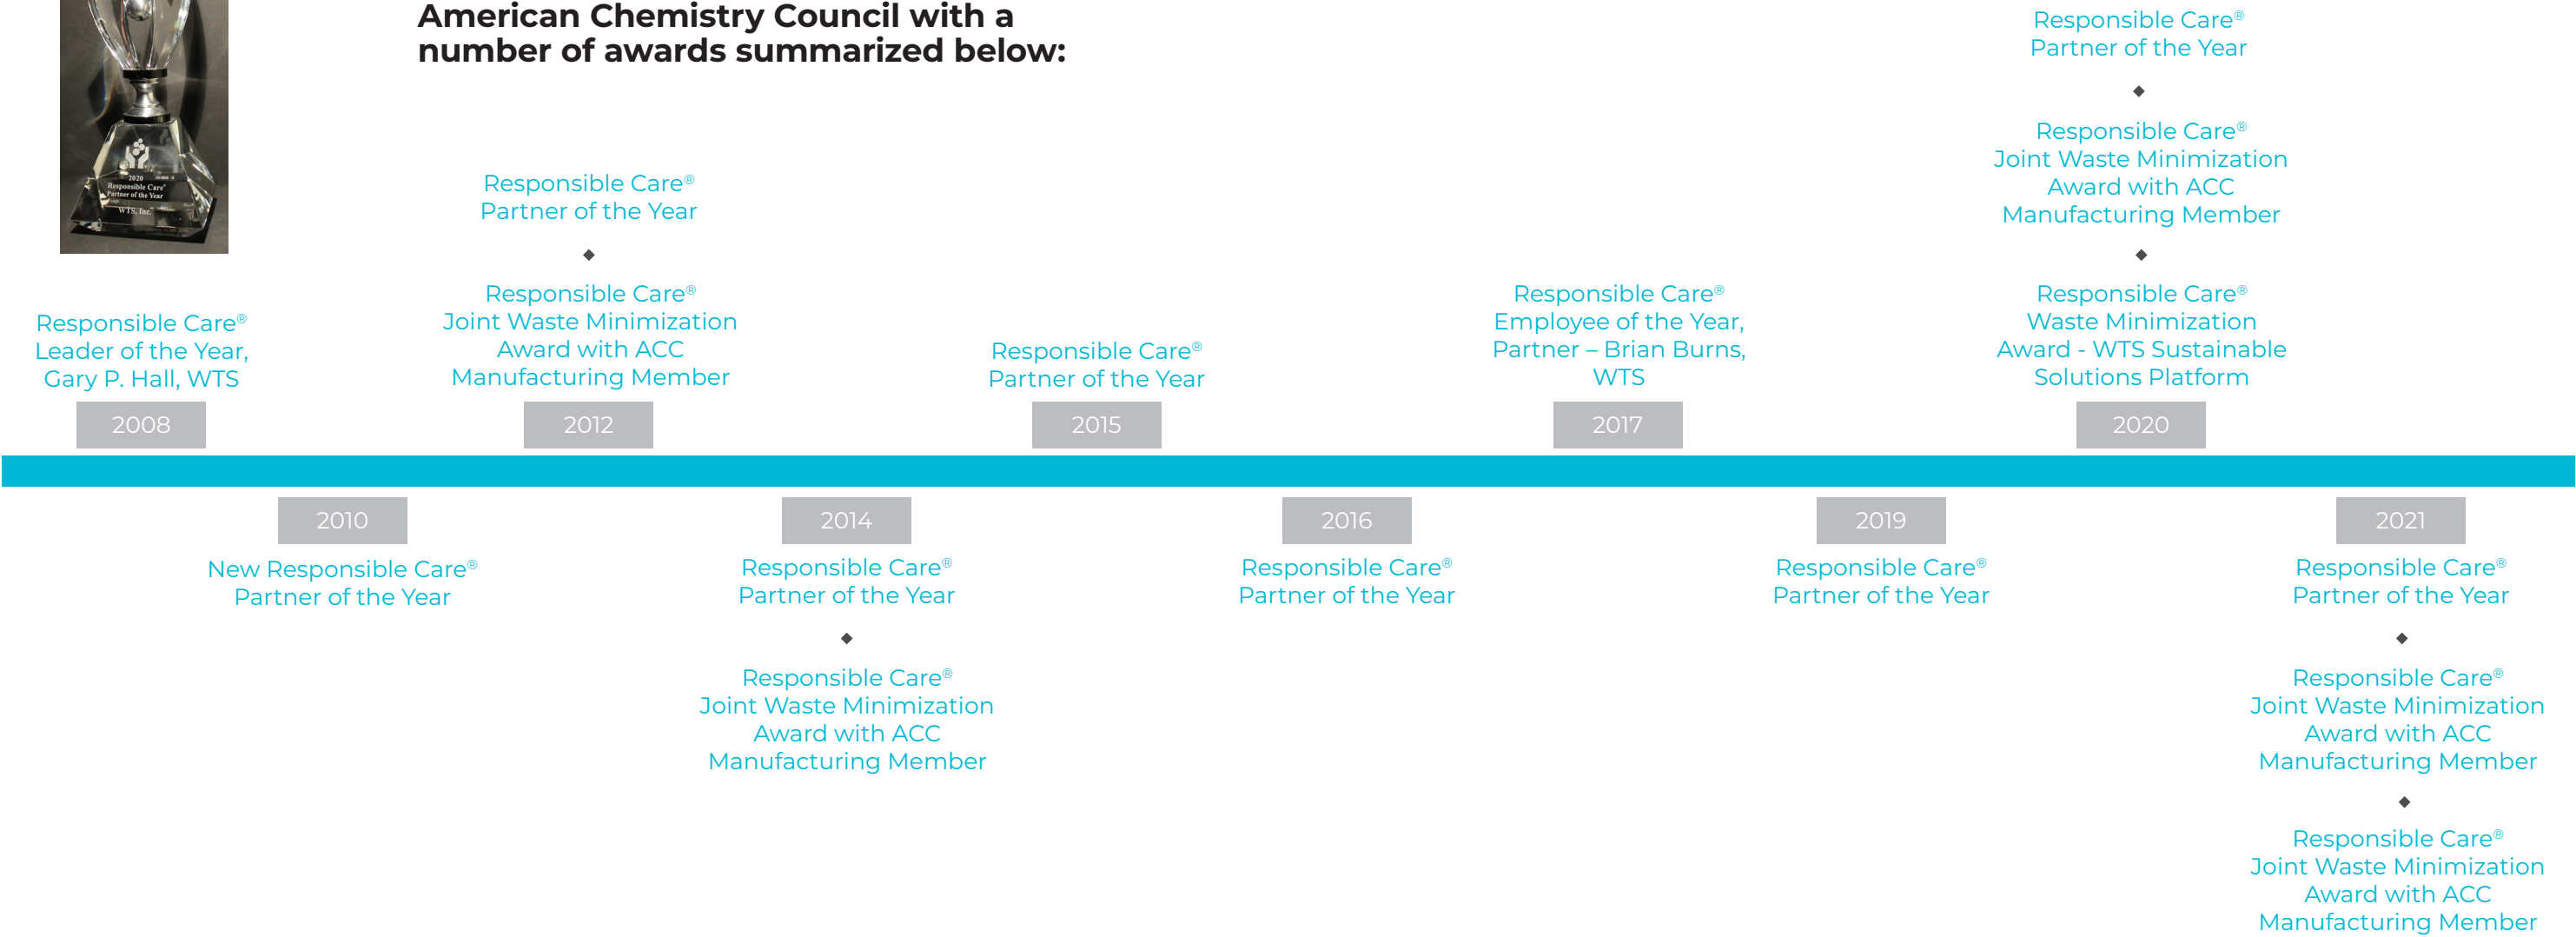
2020 Responsible Care® Partner of the Year WTS, Inc.

American Chemistry Council with a number of awards summarized below:

Responsible Care® Leader of the Year, Gary P. Hall, WTS

2008

2010

New Responsible Care® Partner of the Year

Responsible Care® Partner of the Year

◆

Responsible Care® Joint Waste Minimization Award with ACC Manufacturing Member

2012

2014

Responsible Care® Partner of the Year

◆

Responsible Care® Joint Waste Minimization Award with ACC Manufacturing Member

Responsible Care® Partner of the Year

2015

2016

Responsible Care® Partner of the Year

Responsible Care® Employee of the Year, Partner – Brian Burns, WTS

2017

2019

Responsible Care® Partner of the Year

Responsible Care® Partner of the Year

◆

Responsible Care® Joint Waste Minimization Award with ACC Manufacturing Member

◆

Responsible Care® Waste Minimization Award - WTS Sustainable Solutions Platform

2020

2021

Responsible Care® Partner of the Year

◆

Responsible Care® Joint Waste Minimization Award with ACC Manufacturing Member

◆

Responsible Care® Joint Waste Minimization Award with ACC Manufacturing Member